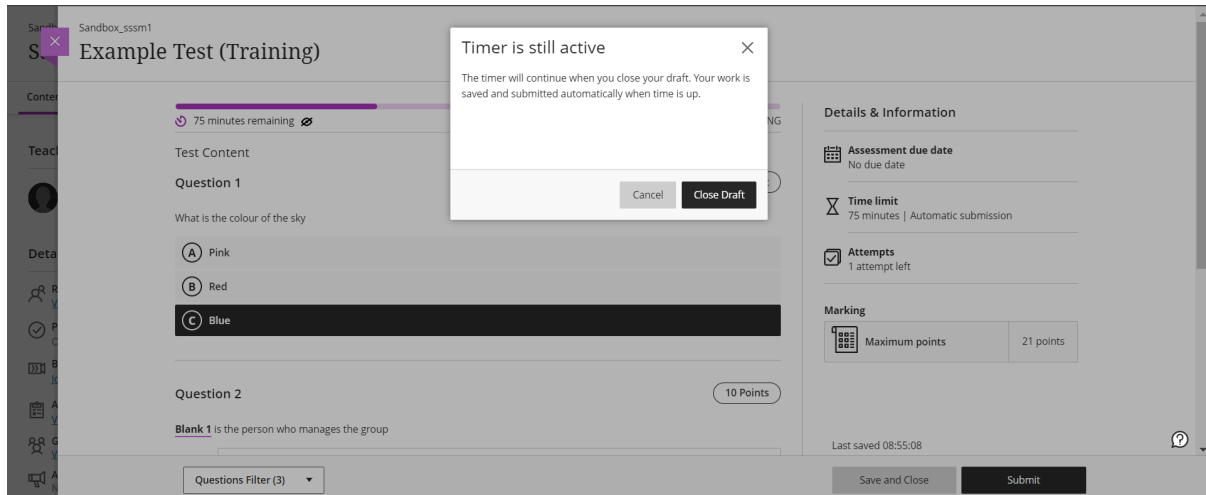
Sandbox_sssm1
Example Test (Training)

75 minutes remaining

Test Content

Question 1

What is the colour of the sky

A Pink

B Red

C Blue

Question 2

10 Points

Blank 1 is the person who manages the group

Timer is still active

The timer will continue when you close your draft. Your work is saved and submitted automatically when time is up.

Cancel

Close Draft

Details & Information

Assessment due date
No due date

Time limit
75 minutes | Automatic submission

Attempts
1 attempt left

Marking

Maximum points

21 points

Last saved 08:55:08

Questions Filter (3)

Save and Close

Submit